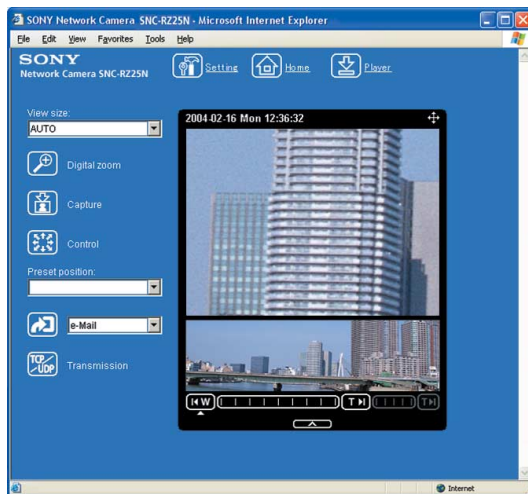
SONY Network Camera SNC-RZ25N - Microsoft Internet Explorer

File Edit View Favorites Tools Help

SONY
Network Camera SNC-RZ25N

Setting Home Player

View size:
AUTO

Digital zoom

Capture

Control

Preset position:

e-Mail

TCP/UDP

Transmission

2004-02-16 Mon 12:36:32

W

T

T

Internet